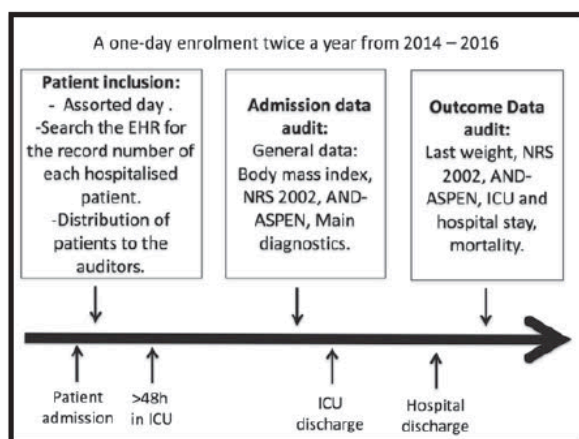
A one-day enrolment twice a year from 2014 – 2016

**Patient inclusion:**
- Assorted day .
-Search the EHR for the record number of each hospitalised patient.
-Distribution of patients to the auditors.

**Admission data audit:**
General data: Body mass index, NRS 2002, AND-ASPEN, Main diagnostics.

**Outcome Data audit:**
Last weight, NRS 2002, AND-ASPEN, ICU and hospital stay, mortality.

Patient admission

>48h in ICU

ICU discharge

Hospital discharge